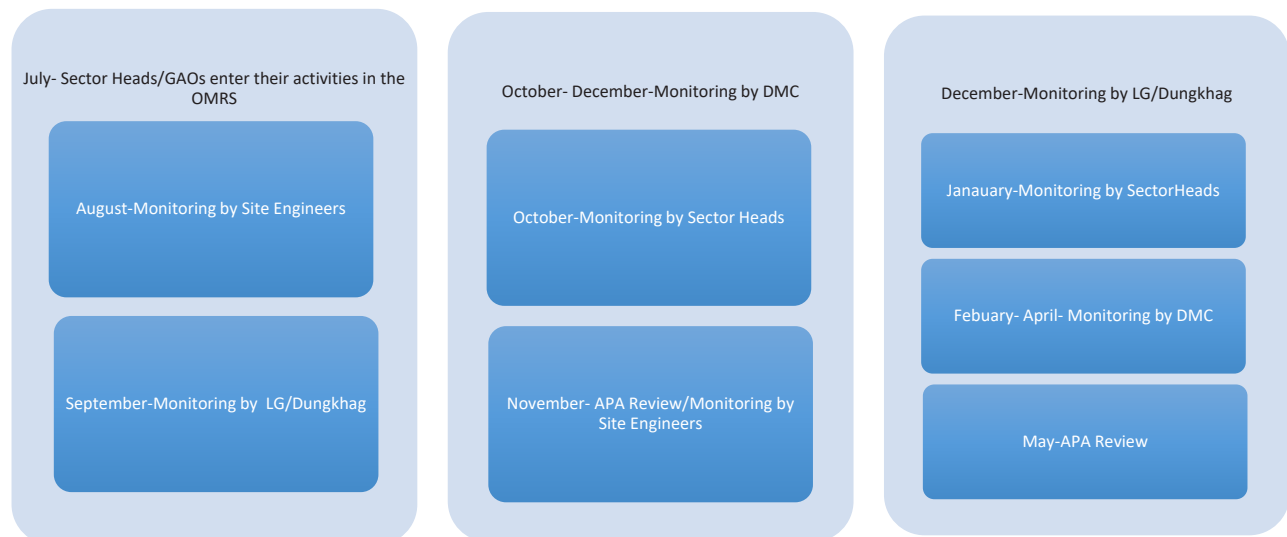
July- Sector Heads/GAOs enter their activities in the OMRS

August-Monitoring by Site Engineers

September-Monitoring by LG/Dungkhag

October- December-Monitoring by DMC

October-Monitoring by Sector Heads

November- APA Review/Monitoring by Site Engineers

December-Monitoring by LG/Dungkhag

Janauary-Monitoring by SectorHeads

Febuary- April- Monitoring by DMC

May-APA Review